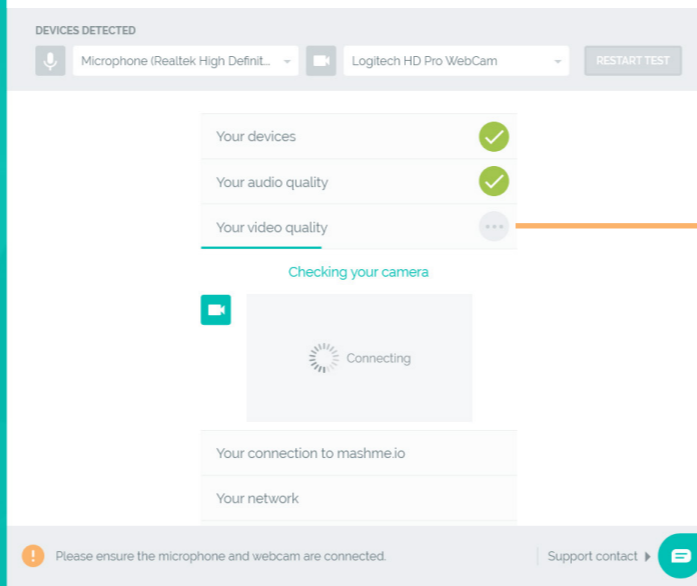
DEVICES DETECTED

Microphone (Realtek High Definit...

Logitech HD Pro WebCam

RESTART TEST

Your devices

Your audio quality

Your video quality

Checking your camera

Connecting

Your connection to mashme.io

Your network

Please ensure the microphone and webcam are connected.

Support contact